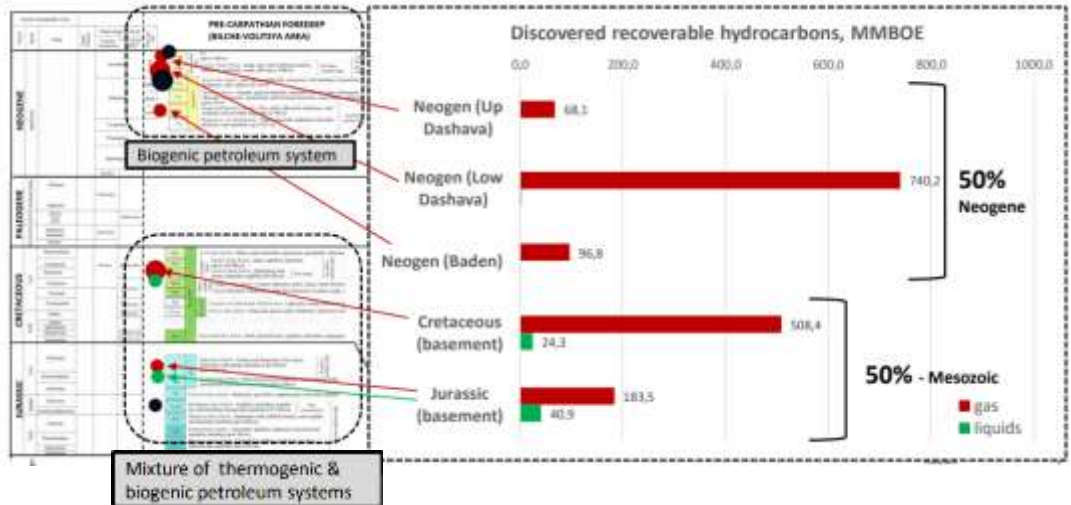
PRE-CARPATHIAN FOREDEEP
(BILCHE-VOLITSYA AREA)

NEOGENE

PALEOGENE

CRETACEOUS

JURASSIC

Biogenic petroleum system

Mixture of thermogenic & biogenic petroleum systems

Discovered recoverable hydrocarbons, MMBOE

0,0 200,0 400,0 600,0 800,0 1000,0

Neogen (Up Dashava) 68,1

Neogen (Low Dashava) 740,2

Neogen (Baden) 96,8

50% Neogene

Cretaceous (basement) 508,4 24,3

Jurassic (basement) 183,5 40,9

50% - Mesozoic

gas
liquids